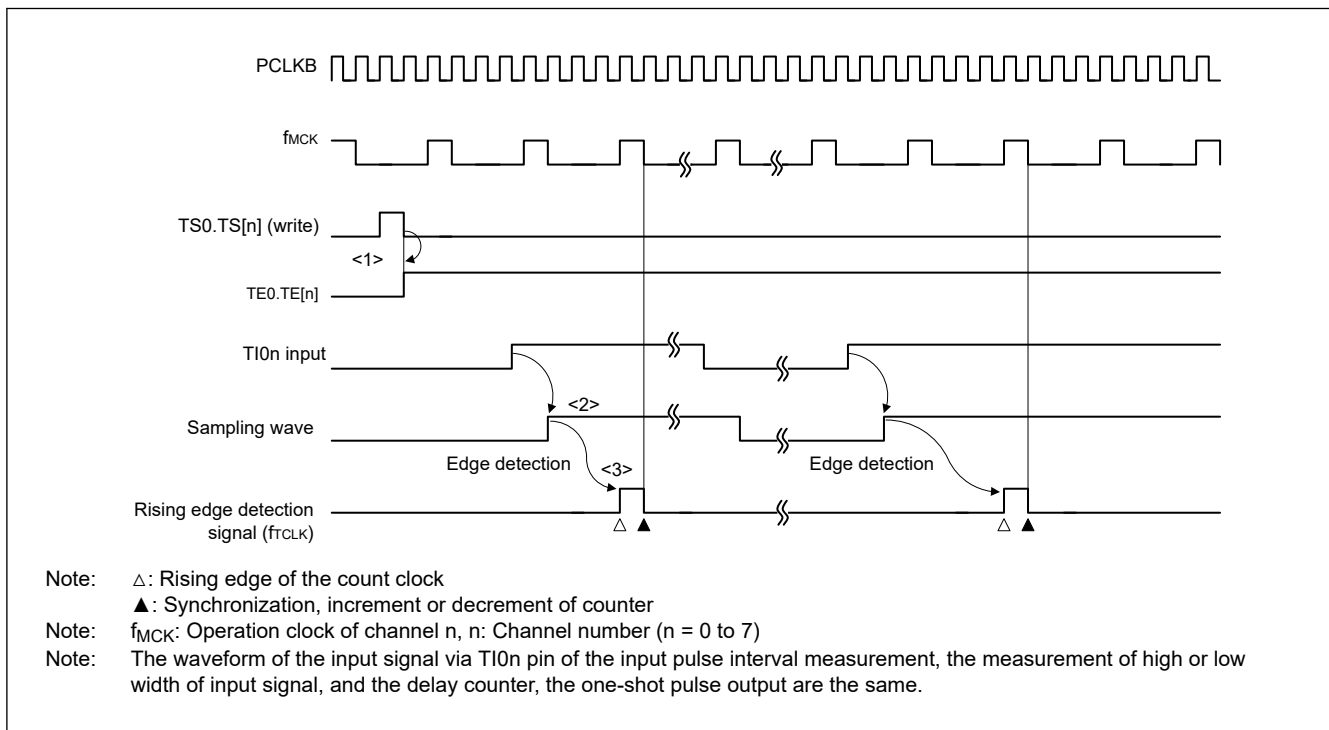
PCLKB

$f_{MCK}$

TS0.TS[n] (write)

<1>

TE0.TE[n]

TI0n input

<2>

Sampling wave

Edge detection

<3>

Edge detection

Rising edge detection signal ($f_{TCLK}$)

△ ▲

△ ▲

Note: △: Rising edge of the count clock
▲: Synchronization, increment or decrement of counter
Note: $f_{MCK}$: Operation clock of channel n, n: Channel number (n = 0 to 7)
Note: The waveform of the input signal via TI0n pin of the input pulse interval measurement, the measurement of high or low width of input signal, and the delay counter, the one-shot pulse output are the same.